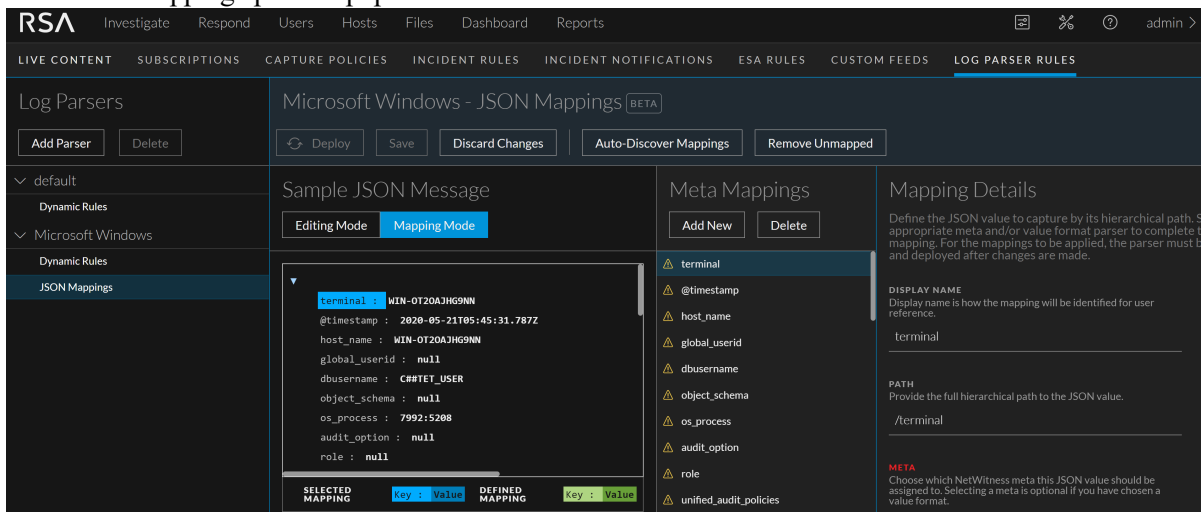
RSA Investigate Respond Users Hosts Files Dashboard Reports admin

LIVE CONTENT SUBSCRIPTIONS CAPTURE POLICIES INCIDENT RULES INCIDENT NOTIFICATIONS ESA RULES CUSTOM FEEDS LOG PARSER RULES

Log Parsers

Add Parser Delete

default

Dynamic Rules

Microsoft Windows

Dynamic Rules

JSON Mappings

Microsoft Windows - JSON Mappings BETA

Deploy Save Discard Changes Auto-Discover Mappings Remove Unmapped

Sample JSON Message

Editing Mode Mapping Mode

terminal : WIN-OT2OAJHG9NN
@timestamp : 2020-05-21T05:45:31.787Z
host_name : WIN-OT2OAJHG9NN
global_userid : null
dbusername : C##TET_USER
object_schema : null
os_process : 7992:5208
audit_option : null
role : null

SELECTED MAPPING Key : Value DEFINED MAPPING Key : Value

Meta Mappings

Add New Delete

terminal
@timestamp
host_name
global_userid
dbusername
object_schema
os_process
audit_option
role
unified_audit_policies

Mapping Details

Define the JSON value to capture by its hierarchical path. S appropriate meta and/or value format parser to complete t mapping. For the mappings to be applied, the parser must b and deployed after changes are made.

DISPLAY NAME
Display name is how the mapping will be identified for user reference.

terminal

PATH
Provide the full hierarchical path to the JSON value.

/terminal

META
Choose which NetWitness meta this JSON value should be assigned to. Selecting a meta is optional if you have chosen a value format.